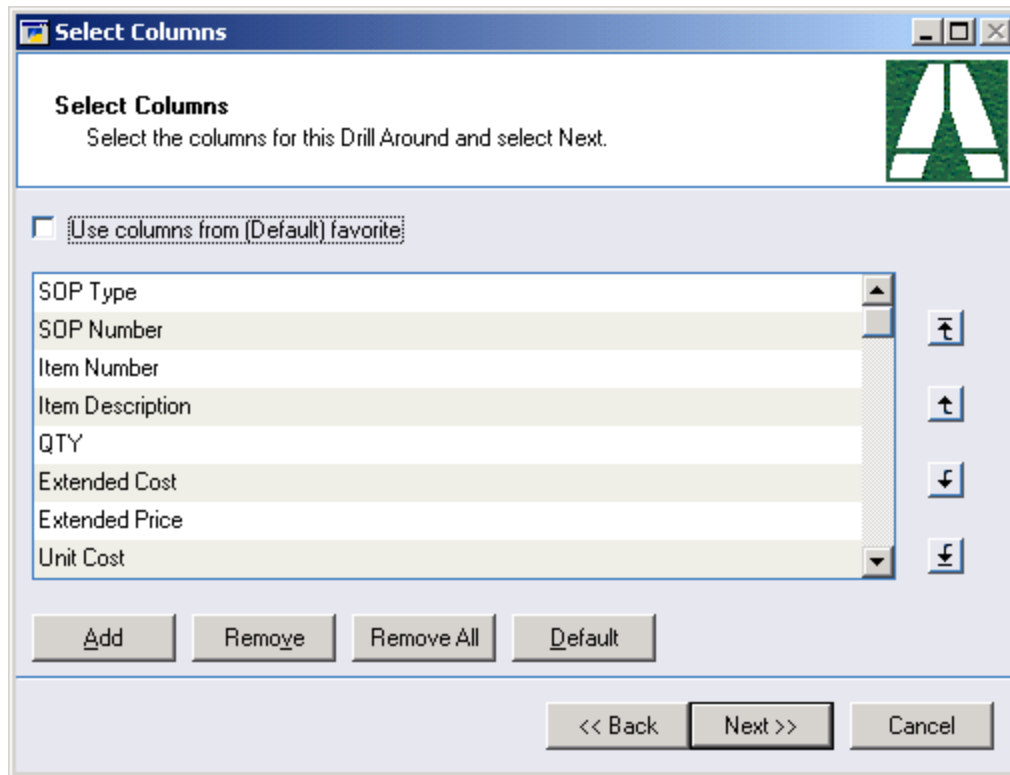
Select Columns

Select Columns
Select the columns for this Drill Around and select Next.

Use columns from (Default) favorite

SOP Type
SOP Number
Item Number
Item Description
QTY
Extended Cost
Extended Price
Unit Cost

Add
Remove
Remove All
Default

<< Back
Next >>
Cancel